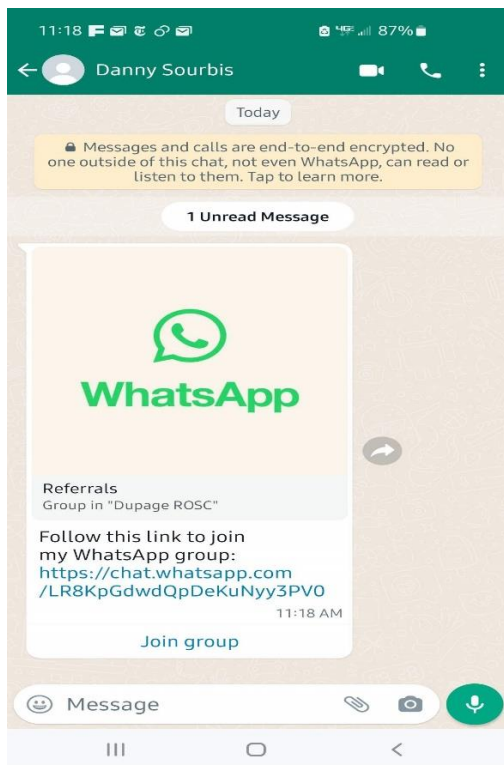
11:18 87%

Danny Sourbis

Today

Messages and calls are end-to-end encrypted. No one outside of this chat, not even WhatsApp, can read or listen to them. Tap to learn more.

1 Unread Message

WhatsApp

Referrals
Group in "Dupage ROSC"

Follow this link to join my WhatsApp group:
https://chat.whatsapp.com/LR8KpGdwdQpDeKuNyy3PV0

11:18 AM

Join group

Message